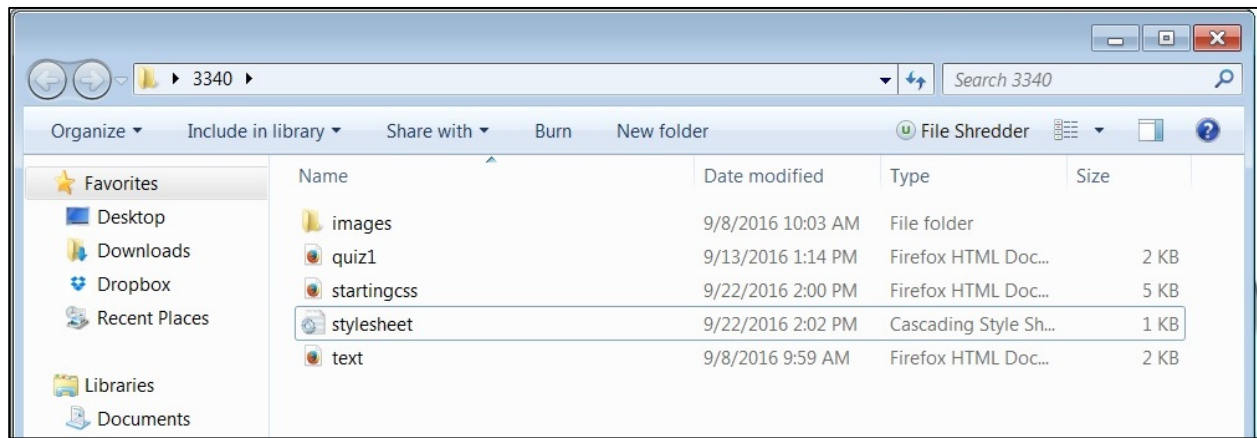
▸ 3340 ▸

Search 3340

Organize ▾ Include in library ▾ Share with ▾ Burn New folder File Shredder

Favorites
Desktop
Downloads
Dropbox
Recent Places

Libraries
Documents

| Name | Date modified | Type | Size |
|---|---|---|---|
| images | 9/8/2016 10:03 AM | File folder | |
| quiz1 | 9/13/2016 1:14 PM | Firefox HTML Doc... | 2 KB |
| startingcss | 9/22/2016 2:00 PM | Firefox HTML Doc... | 5 KB |
| stylesheet | 9/22/2016 2:02 PM | Cascading Style Sh... | 1 KB |
| text | 9/8/2016 9:59 AM | Firefox HTML Doc... | 2 KB |